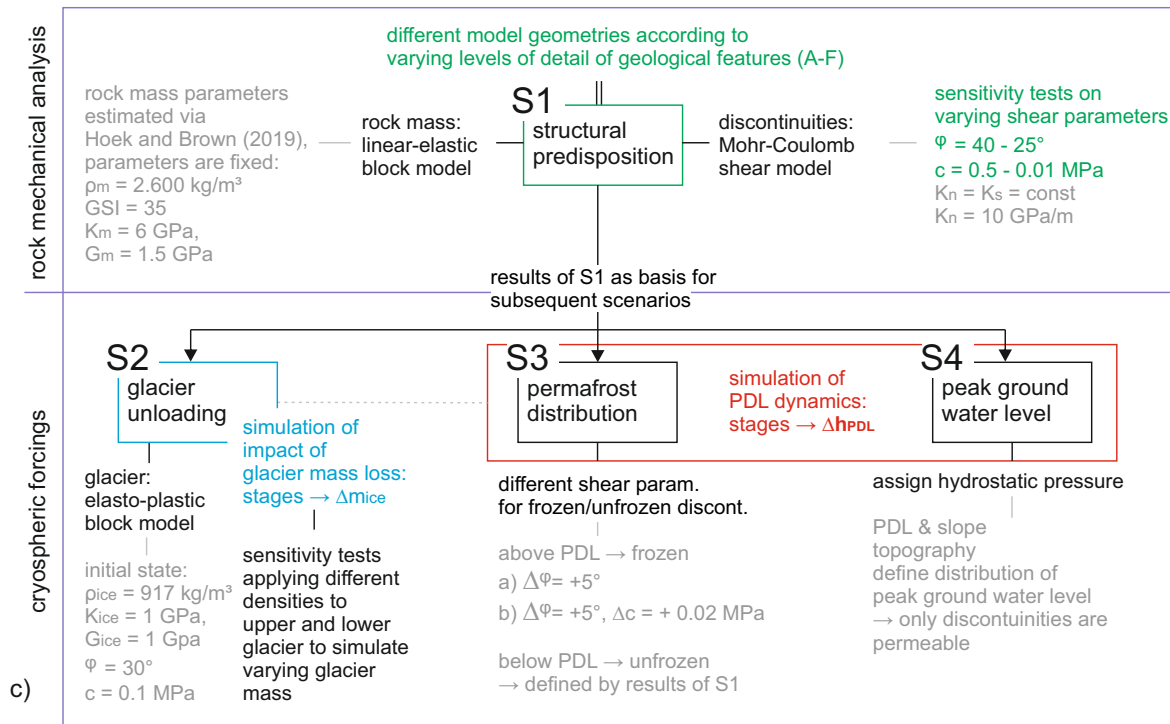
rock mechanical analysis

different model geometries according to varying levels of detail of geological features (A-F)

rock mass parameters estimated via Hoek and Brown (2019), parameters are fixed:
$\rho_m$ = 2.600 kg/m³
GSI = 35
$K_m$ = 6 GPa,
$G_m$ = 1.5 GPa

rock mass: linear-elastic block model

S1
structural predisposition

discontinuities: Mohr-Coulomb shear model

sensitivity tests on varying shear parameters
φ = 40 - 25°
c = 0.5 - 0.01 MPa
$K_n$ = $K_s$ = const
$K_n$ = 10 GPa/m

results of S1 as basis for subsequent scenarios

cryospheric forcings

S2
glacier unloading

simulation of impact of glacier mass loss: stages → $\Delta m_{ice}$

glacier: elasto-plastic block model

initial state:
$\rho_{ice}$ = 917 kg/m³
$K_{ice}$ = 1 GPa,
$G_{ice}$ = 1 Gpa
φ = 30°
c = 0.1 MPa

sensitivity tests applying different densities to upper and lower glacier to simulate varying glacier mass

S3
permafrost distribution

simulation of PDL dynamics: stages → $\Delta h_{PDL}$

S4
peak ground water level

different shear param. for frozen/unfrozen discont.

above PDL → frozen
a) Δφ= +5°
b) Δφ= +5°, Δc = + 0.02 MPa

below PDL → unfrozen
→ defined by results of S1

assign hydrostatic pressure

PDL & slope topography define distribution of peak ground water level
→ only discontuinities are permeable

c)